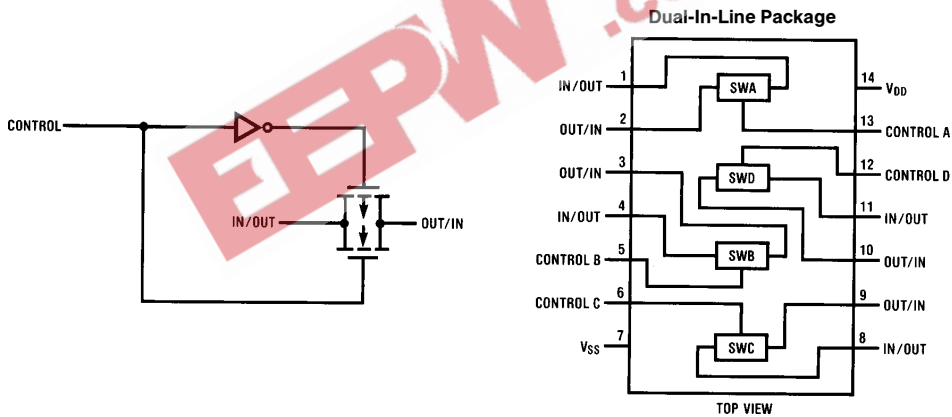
EEPW .c

Dual-In-Line Package

CONTROL

IN/OUT

OUT/IN

1 IN/OUT
2 OUT/IN
3 OUT/IN
4 IN/OUT
5 CONTROL B
6 CONTROL C
7 $V_{SS}$

SWA
SWD
SWB
SWC

14 $V_{DD}$
13 CONTROL A
12 CONTROL D
11 IN/OUT
10 OUT/IN
9 OUT/IN
8 IN/OUT

TOP VIEW